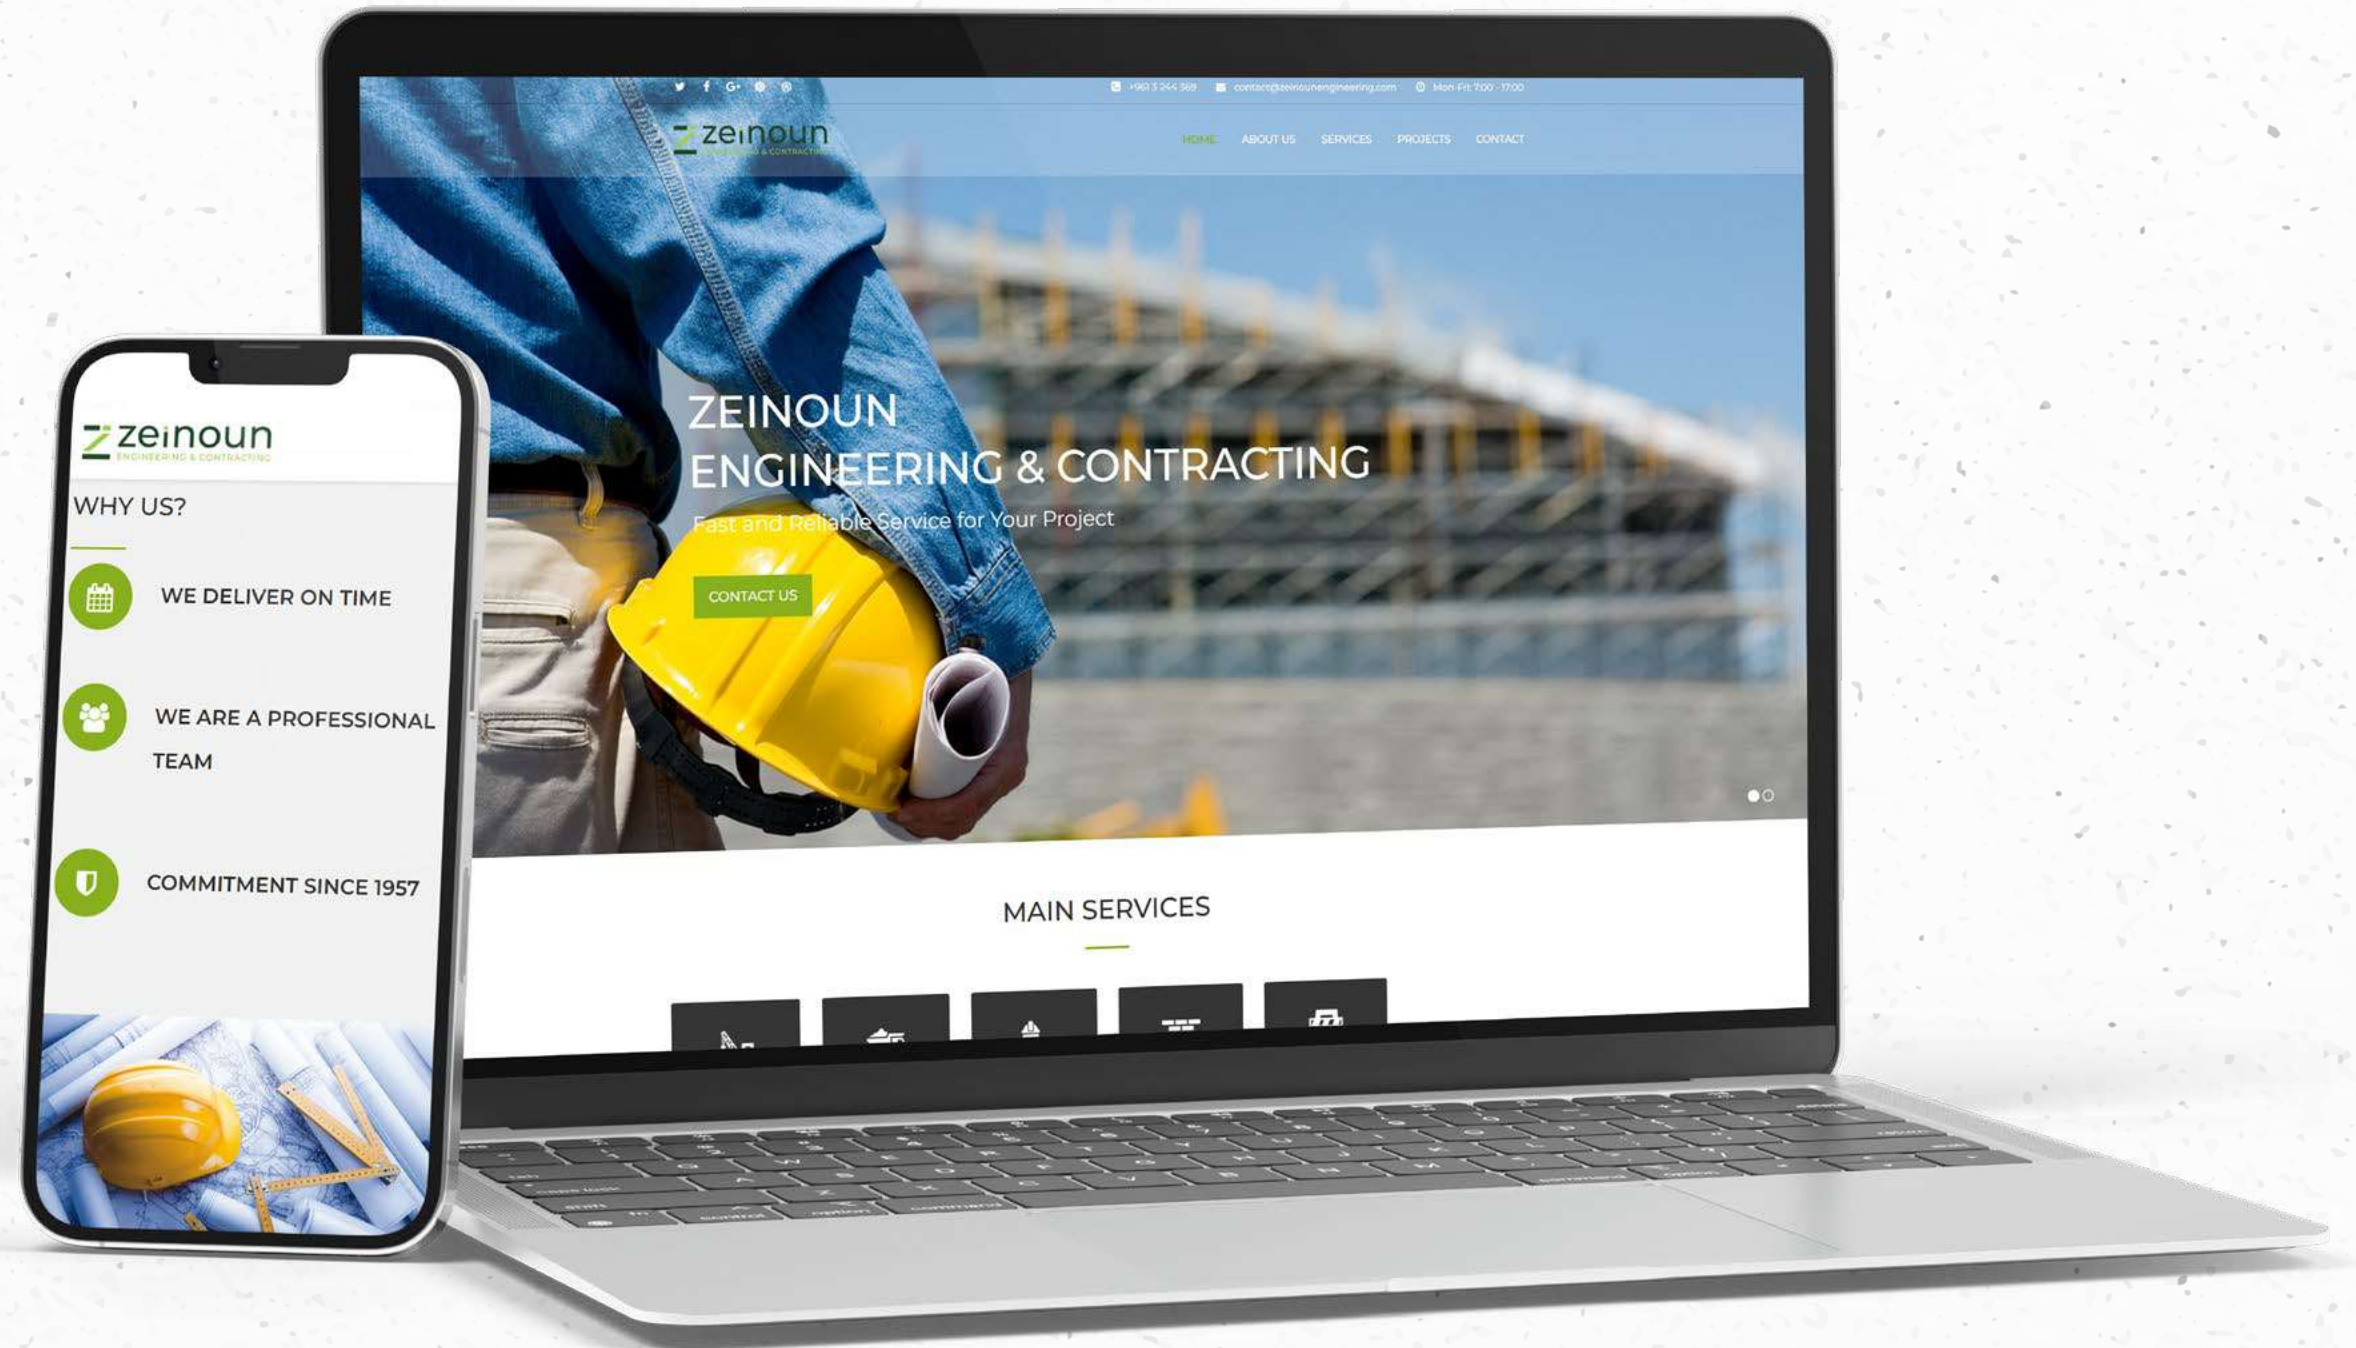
+961 3 244 369 contact@zeinounengineering.com Mon-Fri 7:00 - 17:00

zeinoun
ENGINEERING & CONTRACTING

HOME ABOUT US SERVICES PROJECTS CONTACT

ZEINOUN
ENGINEERING & CONTRACTING
Fast and Reliable Service for Your Project

CONTACT US

MAIN SERVICES

zeinoun
ENGINEERING & CONTRACTING

WHY US?

WE DELIVER ON TIME

WE ARE A PROFESSIONAL TEAM

COMMITMENT SINCE 1957